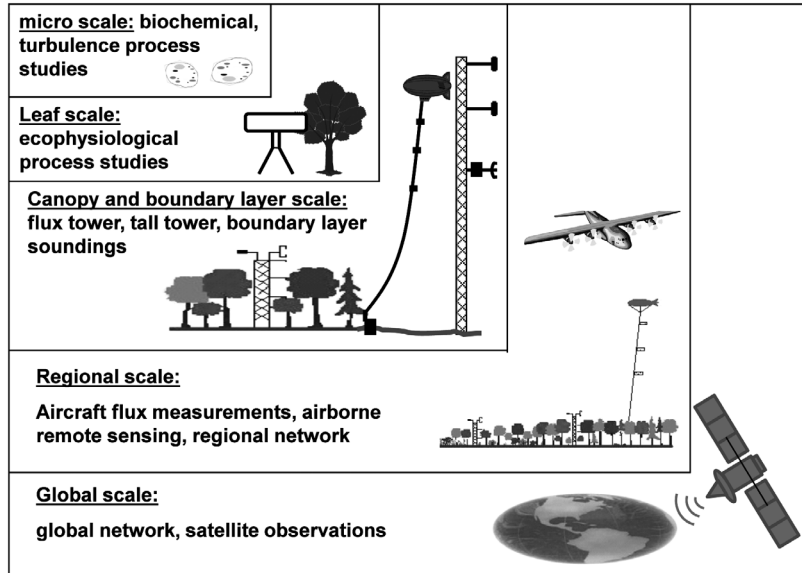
micro scale: biochemical, turbulence process studies

Leaf scale: ecophysiological process studies

Canopy and boundary layer scale: flux tower, tall tower, boundary layer soundings

Regional scale:

Aircraft flux measurements, airborne remote sensing, regional network

Global scale:

global network, satellite observations